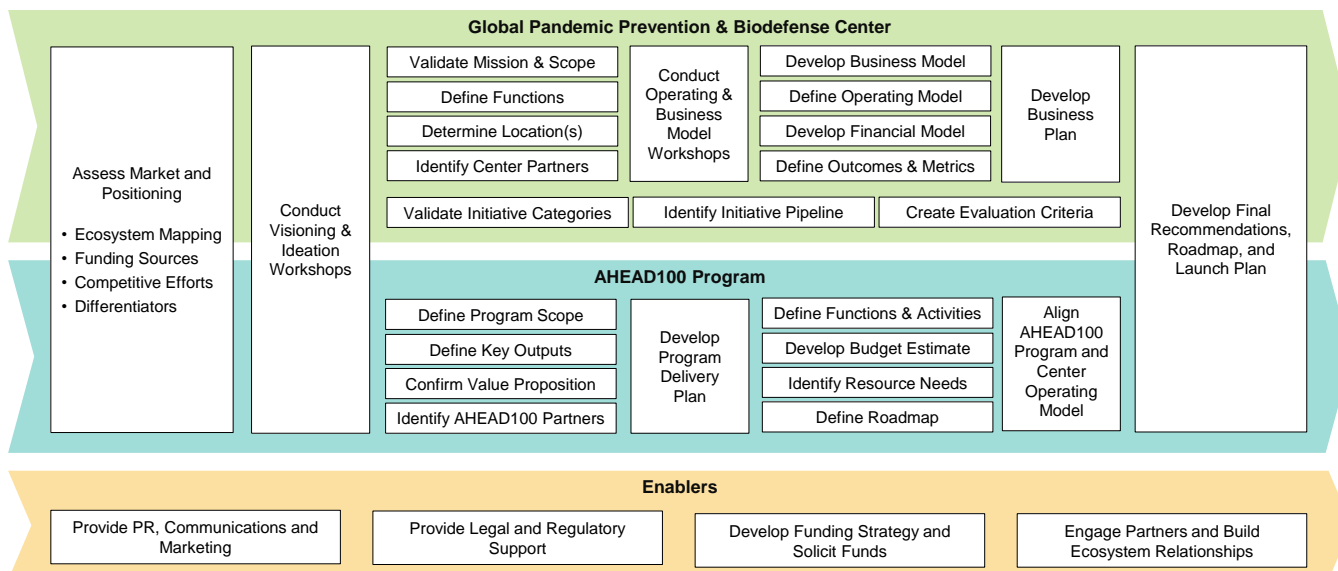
Global Pandemic Prevention & Biodefense Center

Assess Market and Positioning
• Ecosystem Mapping
• Funding Sources
• Competitive Efforts
• Differentiators

Conduct Visioning & Ideation Workshops

Validate Mission & Scope
Define Functions
Determine Location(s)
Identify Center Partners

Conduct Operating & Business Model Workshops

Develop Business Model
Define Operating Model
Develop Financial Model
Define Outcomes & Metrics

Develop Business Plan

Validate Initiative Categories
Identify Initiative Pipeline
Create Evaluation Criteria

Develop Final Recommendations, Roadmap, and Launch Plan

AHEAD100 Program

Define Program Scope
Define Key Outputs
Confirm Value Proposition
Identify AHEAD100 Partners

Develop Program Delivery Plan

Define Functions & Activities
Develop Budget Estimate
Identify Resource Needs
Define Roadmap

Align AHEAD100 Program and Center Operating Model

Enablers

Provide PR, Communications and Marketing
Provide Legal and Regulatory Support
Develop Funding Strategy and Solicit Funds
Engage Partners and Build Ecosystem Relationships